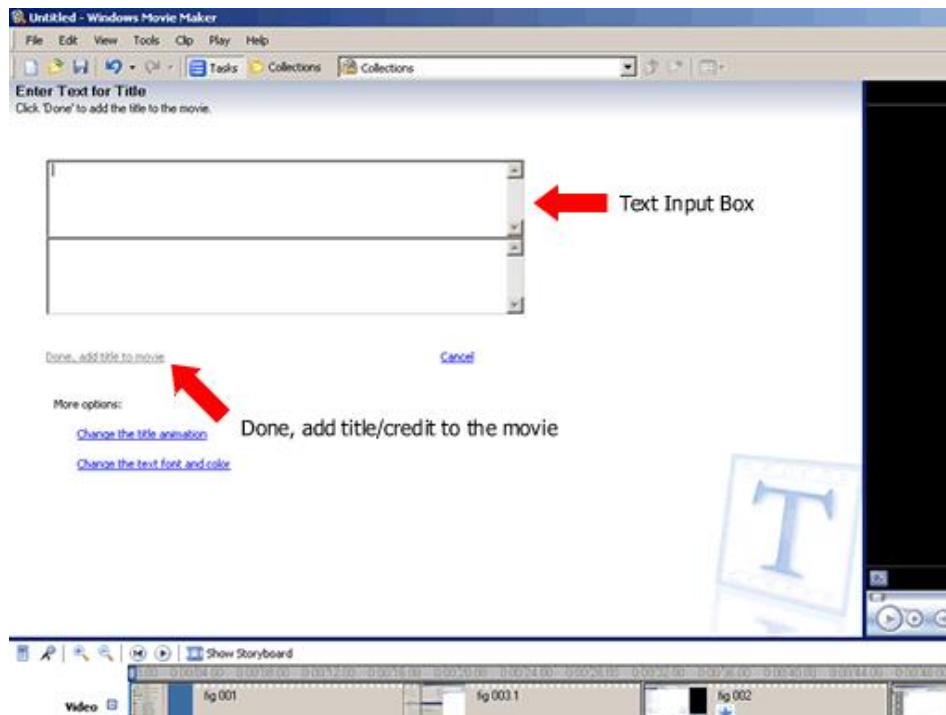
Untitled - Windows Movie Maker

File Edit View Tools Clip Play Help

Tasks Collections Collections

Enter Text for Title
Click 'Done' to add the title to the movie.

Text Input Box

Done, add title to movie

Cancel

More options:

Change the title animation

Change the text font and color

Done, add title/credit to the movie

T

Show Storyboard

Video

fig 001

fig 003.1

fig 002